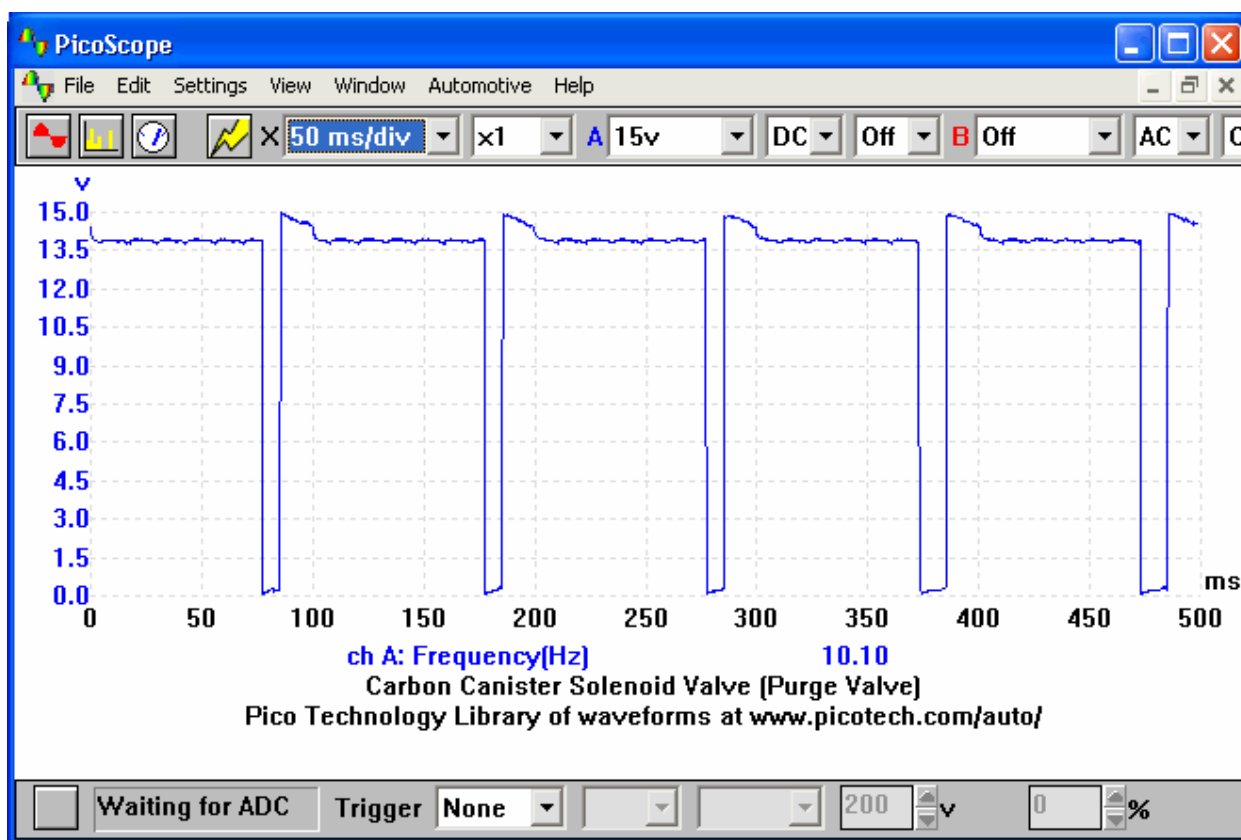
PicoScope

File Edit Settings View Window Automotive Help

X 50 ms/div x1 A 15v DC Off B Off AC C

v
15.0
13.5
12.0
10.5
9.0
7.5
6.0
4.5
3.0
1.5
0.0

0 50 100 150 200 250 300 350 400 450 500 ms

ch A: Frequency(Hz) 10.10
Carbon Canister Solenoid Valve (Purge Valve)
Pico Technology Library of waveforms at www.picotech.com/auto/

Waiting for ADC Trigger None 200 v 0 %